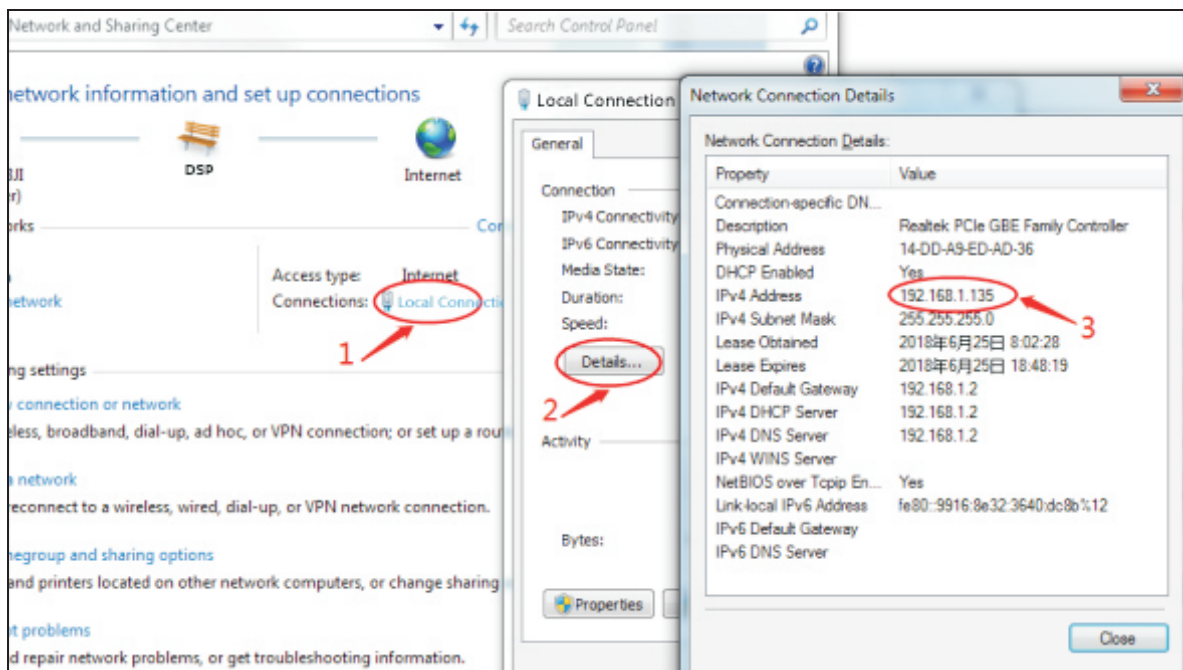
Network and Sharing Center

Search Control Panel

network information and set up connections

UI
r)

DSP

Internet

orks

Co

Access type: Internet

network

Connections: Local Connectio

1

ng settings

connection or network

eless, broadband, dial-up, ad hoc, or VPN connection; or set up a rou

a network

reconnect to a wireless, wired, dial-up, or VPN network connection.

negroup and sharing options

and printers located on other network computers, or change sharing

t problems

d repair network problems, or get troubleshooting information.

Local Connection

General

Connection

IPv4 Connectivity

IPv6 Connectivity

Media State:

Duration:

Speed:

Details...

2

Activity

Bytes:

Properties

Network Connection Details

Network Connection Details:

| Property | Value |
|---|---|
| Connection-specific DN... | |
| Description | Realtek PCIe GBE Family Controller |
| Physical Address | 14-DD-A9-ED-AD-36 |
| DHCP Enabled | Yes |
| IPv4 Address | 192.168.1.135 |
| IPv4 Subnet Mask | 255.255.255.0 |
| Lease Obtained | 2018年6月25日 8:02:28 |
| Lease Expires | 2018年6月25日 18:48:19 |
| IPv4 Default Gateway | 192.168.1.2 |
| IPv4 DHCP Server | 192.168.1.2 |
| IPv4 DNS Server | 192.168.1.2 |
| IPv4 WINS Server | |
| NetBIOS over Tcpip En... | Yes |
| Link-local IPv6 Address | fe80::9916:8e32:3640:dc8b%12 |
| IPv6 Default Gateway | |
| IPv6 DNS Server | |

3

Close